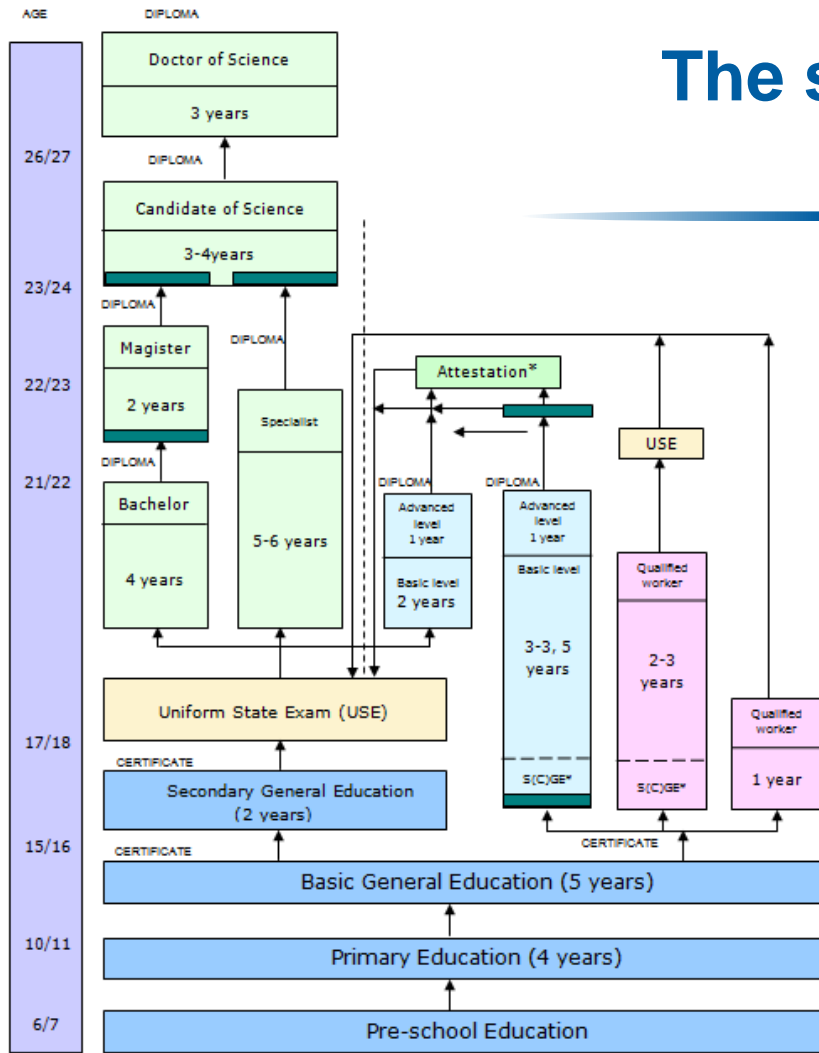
AGE

DIPLOMA

The s

Doctor of Science

3 years

26/27

DIPLOMA

Candidate of Science

3-4years

23/24

DIPLOMA

Magister

2 years

DIPLOMA

Specialist

22/23

Attestation*

USE

DIPLOMA

21/22

Bachelor

4 years

5-6 years

DIPLOMA

Advanced level 1 year

Basic level 2 years

DIPLOMA

Advanced level 1 year

Basic level

3-3, 5 years

S(C)GE*

Qualified worker

2-3 years

S(C)GE*

Qualified worker

1 year

Uniform State Exam (USE)

17/18

CERTIFICATE

Secondary General Education (2 years)

15/16

CERTIFICATE

CERTIFICATE

Basic General Education (5 years)

10/11

Primary Education (4 years)

6/7

Pre-school Education